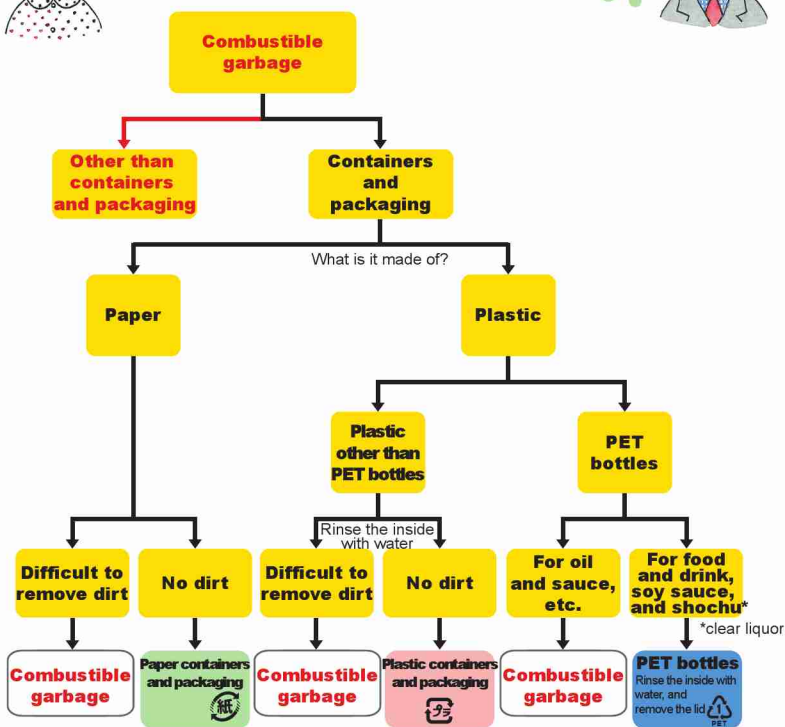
Combustible garbage

Other than containers and packaging

Containers and packaging

What is it made of?

Paper

Plastic

Plastic other than PET bottles

PET bottles

Rinse the inside with water

Difficult to remove dirt

No dirt

Difficult to remove dirt

No dirt

For oil and sauce, etc.

For food and drink, soy sauce, and shochu*

*clear liquor

Combustible garbage

Paper containers and packaging

紙

Combustible garbage

Plastic containers and packaging

プラ

Combustible garbage

PET bottles

Rinse the inside with water, and remove the lid

1

PET